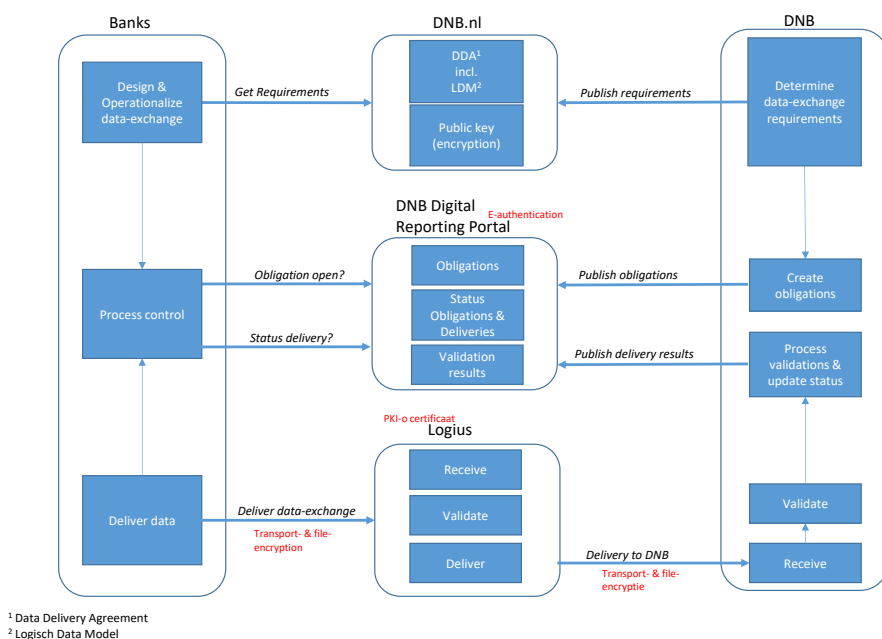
Banks

DNB.nl

DNB

Design & Operationalize data-exchange

Get Requirements

DDA$^1$ incl. LDM$^2$

Public key (encryption)

Publish requirements

Determine data-exchange requirements

DNB Digital Reporting Portal

E-authentication

Process control

Obligation open?

Status delivery?

Obligations

Status Obligations & Deliveries

Validation results

Publish obligations

Publish delivery results

Create obligations

Process validations & update status

PKI-o certificaat

Logius

Deliver data

Deliver data-exchange

Transport- & file-encryption

Receive

Validate

Deliver

Delivery to DNB

Transport- & file-encryptie

Validate

Receive

$^1$ Data Delivery Agreement
$^2$ Logisch Data Model